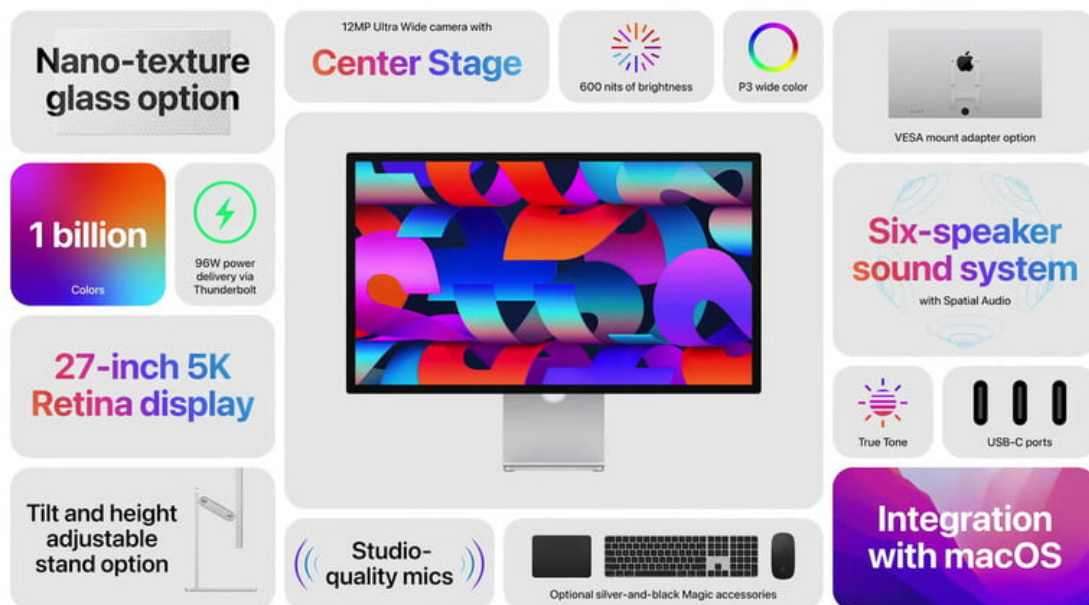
Nano-texture glass option

12MP Ultra Wide camera with
Center Stage

600 nits of brightness

P3 wide color

VESA mount adapter option

1 billion
Colors

96W power delivery via Thunderbolt

Six-speaker sound system
with Spatial Audio

27-inch 5K Retina display

True Tone

USB-C ports

Tilt and height adjustable stand option

Studio-quality mics

Optional silver-and-black Magic accessories

Integration with macOS